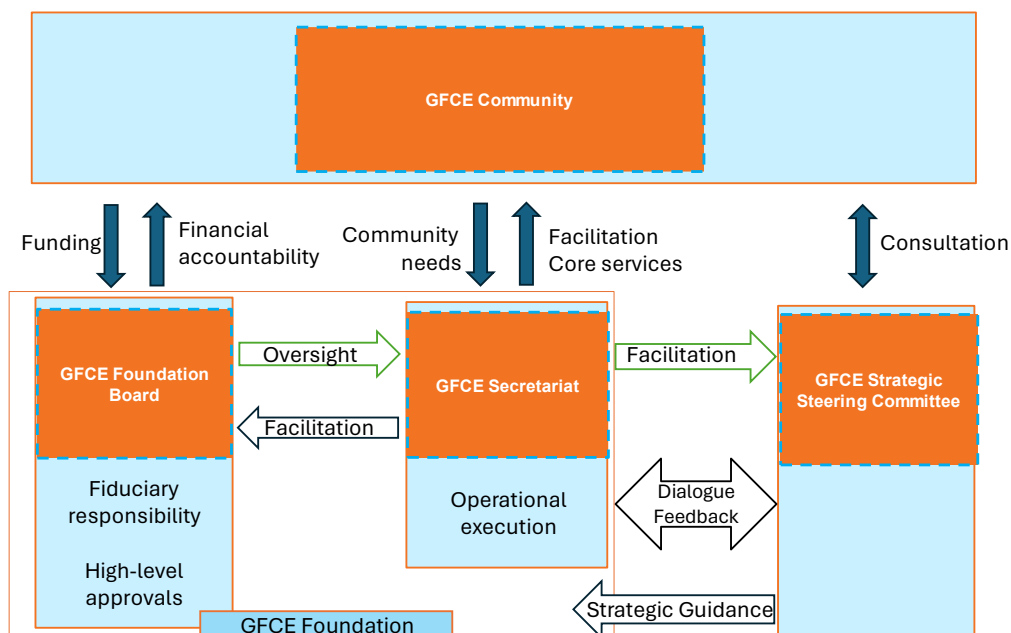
GFCE Community

Funding

Financial accountability

Community needs

Facilitation Core services

Consultation

GFCE Foundation Board

Oversight

Facilitation

GFCE Secretariat

Facilitation

GFCE Strategic Steering Committee

Fiduciary responsibility

High-level approvals

Operational execution

Dialogue Feedback

Strategic Guidance

GFCE Foundation